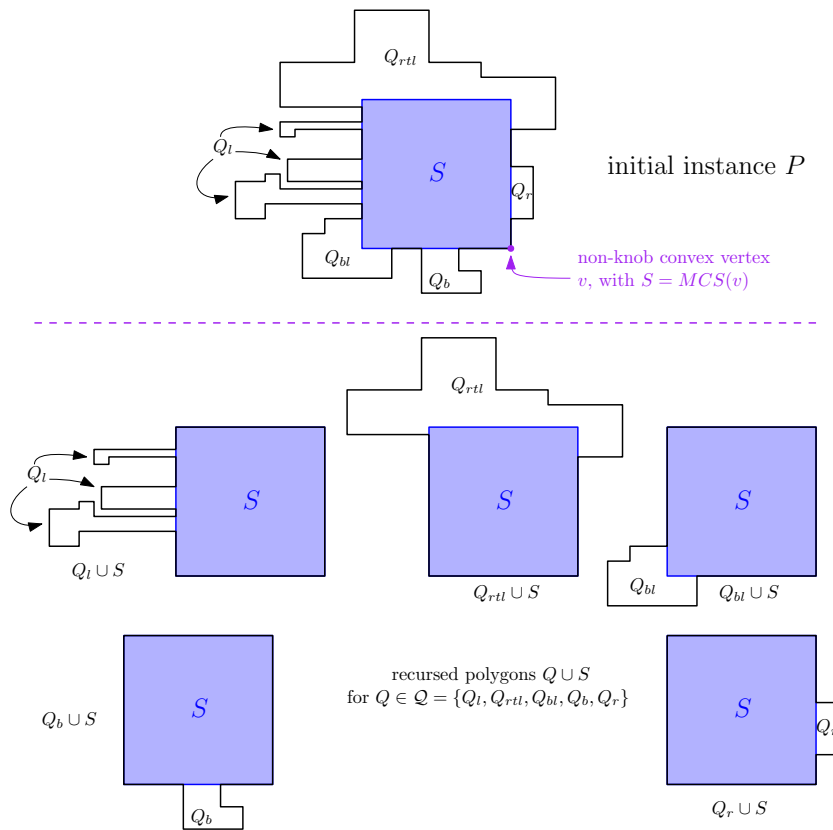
$Q_{rtl}$

$Q_l$

$S$

$Q_r$

initial instance $P$

$Q_{bl}$

$Q_b$

non-knob convex vertex $v$, with $S = MCS(v)$

$Q_{rtl}$

$Q_l$

$S$

$S$

$S$

$Q_l \cup S$

$Q_{rtl} \cup S$

$Q_{bl}$

$Q_{bl} \cup S$

recursed polygons $Q \cup S$ for $Q \in \mathcal{Q} = \{Q_l, Q_{rtl}, Q_{bl}, Q_b, Q_r\}$

$Q_b \cup S$

$S$

$S$

$Q_b$

$Q_r \cup S$